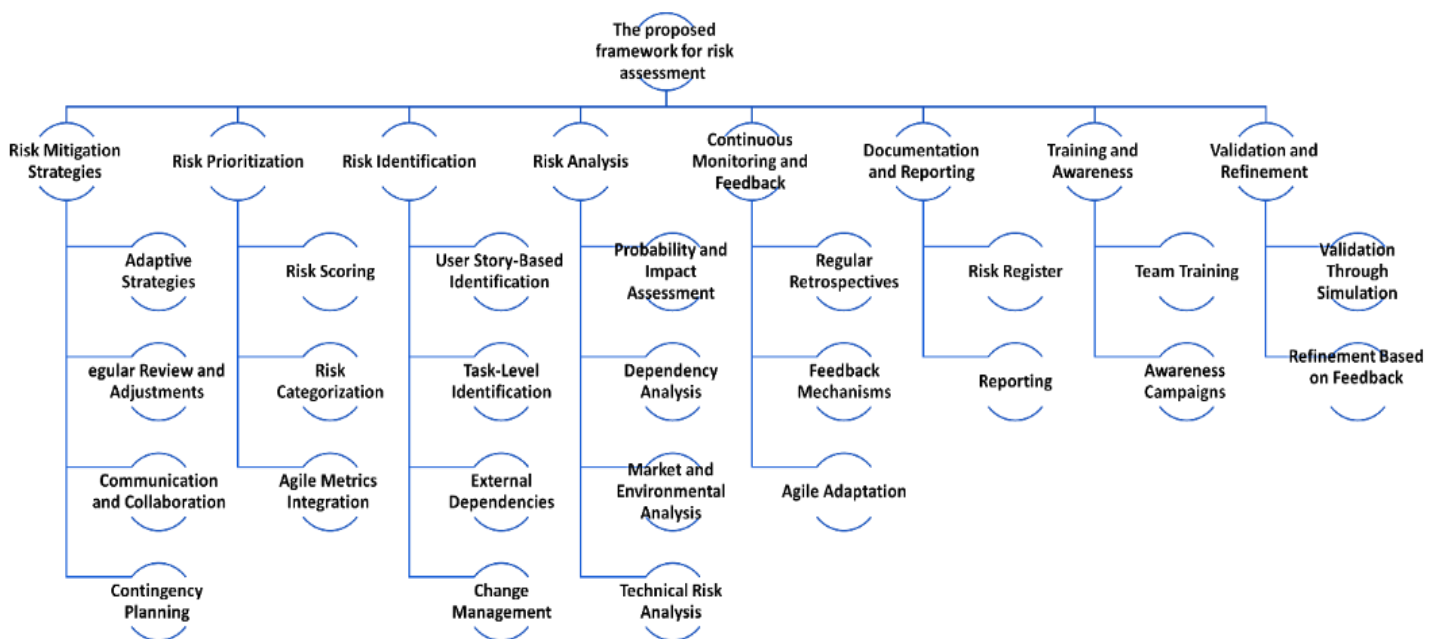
The proposed framework for risk assessment

Risk Mitigation Strategies

Adaptive Strategies

egular Review and Adjustments

Communication and Collaboration

Contingency Planning

Risk Prioritization

Risk Scoring

Risk Categorization

Agile Metrics Integration

Risk Identification

User Story-Based Identification

Task-Level Identification

External Dependencies

Change Management

Risk Analysis

Probability and Impact Assessment

Dependency Analysis

Market and Environmental Analysis

Technical Risk Analysis

Continuous Monitoring and Feedback

Regular Retrospectives

Feedback Mechanisms

Agile Adaptation

Documentation and Reporting

Risk Register

Reporting

Training and Awareness

Team Training

Awareness Campaigns

Validation and Refinement

Validation Through Simulation

Refinement Based on Feedback